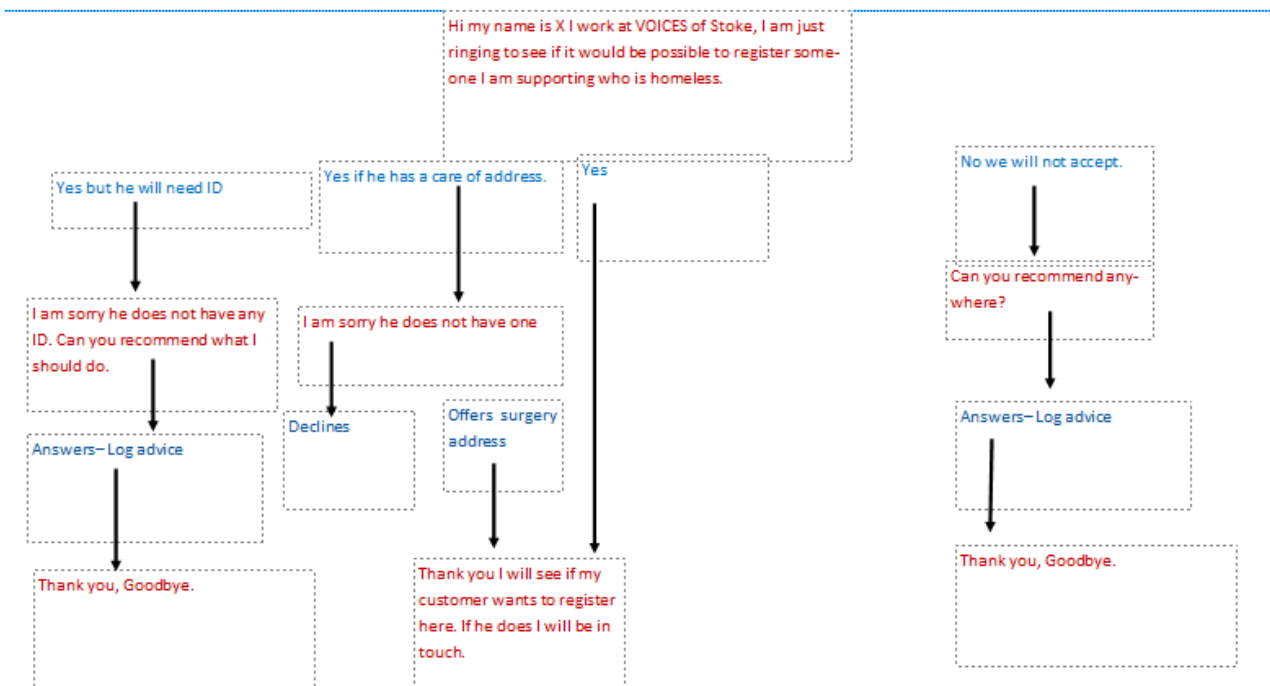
Hi my name is X I work at VOICES of Stoke, I am just ringing to see if it would be possible to register someone I am supporting who is homeless.

Yes but he will need ID

I am sorry he does not have any ID. Can you recommend what I should do.

Answers– Log advice

Thank you, Goodbye.

Yes if he has a care of address.

I am sorry he does not have one

Declines

Offers surgery address

Yes

Thank you I will see if my customer wants to register here. If he does I will be in touch.

No we will not accept.

Can you recommend anywhere?

Answers– Log advice

Thank you, Goodbye.